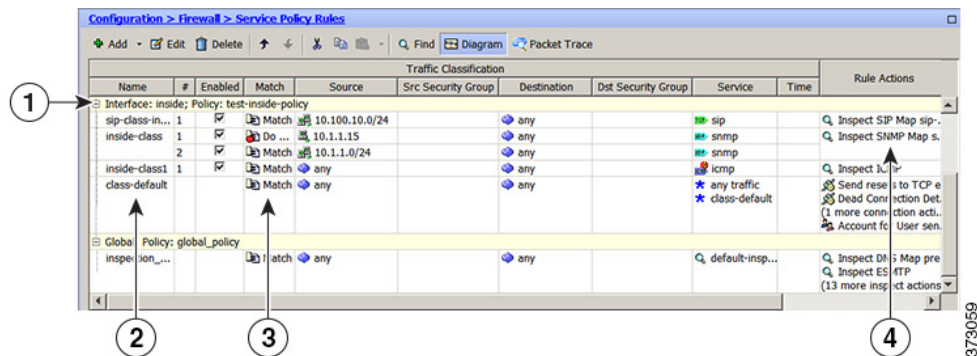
Configuration > Firewall > Service Policy Rules

Add Edit Delete Find Diagram Packet Trace

| Name | # | Enabled | Match | Source | Src Security Group | Destination | Dst Security Group | Service | Time | Rule Actions |
|---|---|---|---|---|---|---|---|---|---|---|
| Interface: inside; Policy: test-inside-policy | | | | | | | | | | |
| sip-class-in... | 1 | ☑ | Match | 10.100.10.0/24 | | any | | sip | | Inspect SIP Map sip-.. |
| inside-class | 1 | | Do ... | 10.1.1.15 | | any | | snmp | | Inspect SNMP Map s.. |
| | 2 | ☑ | Match | 10.1.1.0/24 | | any | | snmp | | |
| inside-class1 | 1 | ☑ | Match | any | | any | | icmp | | Inspect ICMP |
| class-default | | | Match | any | | any | | any traffic class-default | | Send resets to TCP e Dead Connection Det. (1 more connection acti.. Account for User sen. |
| Global Policy: global_policy | | | | | | | | | | |
| inspection_... | | | Match | any | | any | | default-insp... | | Inspect DNS Map pre Inspect ESMTP (13 more inspect actions |

1
2
3
4
373059